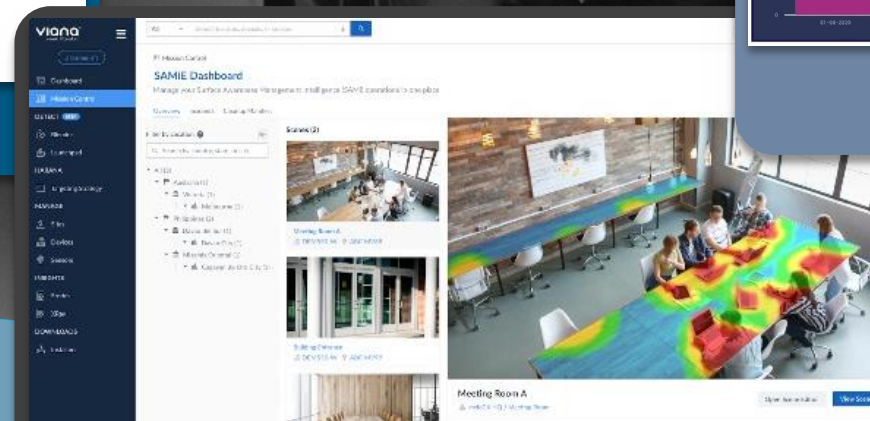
viana

Dashboard
Mission Centre
DETECT
Reports
Heatmap
Targeting Strategy
MANAGE
Sites
Devices
Sensors
INSIGHTS
DOWNLOADS

Mission Control
SAMIE Dashboard
Manage your Surface Awareness Management Intelligence SAMIE operations in one place

Overview

Filter by Location
Scenes (3)

Meeting Room A

Building Entrance

Meeting Room A

View Scene